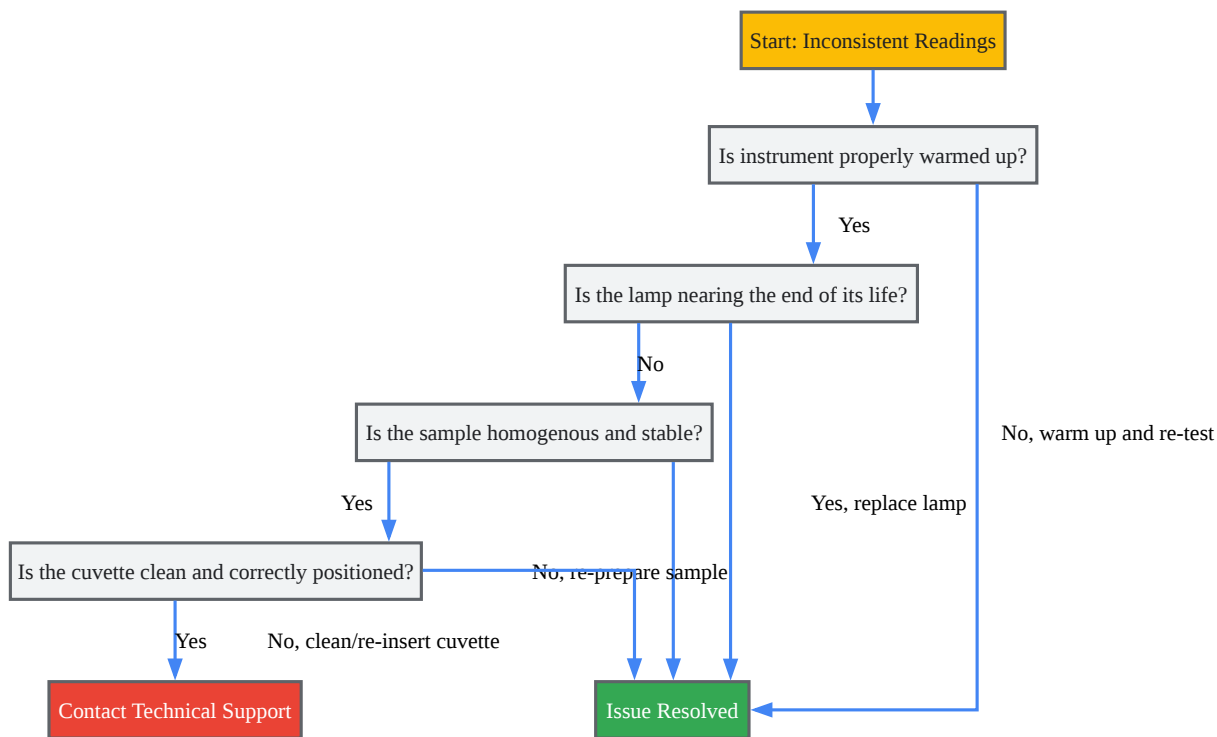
Start: Inconsistent Readings

Is instrument properly warmed up?

Yes

Is the lamp nearing the end of its life?

No

Is the sample homogenous and stable?

No, warm up and re-test

Yes

Yes, replace lamp

Is the cuvette clean and correctly positioned?

No, re-prepare sample

Yes

No, clean/re-insert cuvette

Contact Technical Support

Issue Resolved